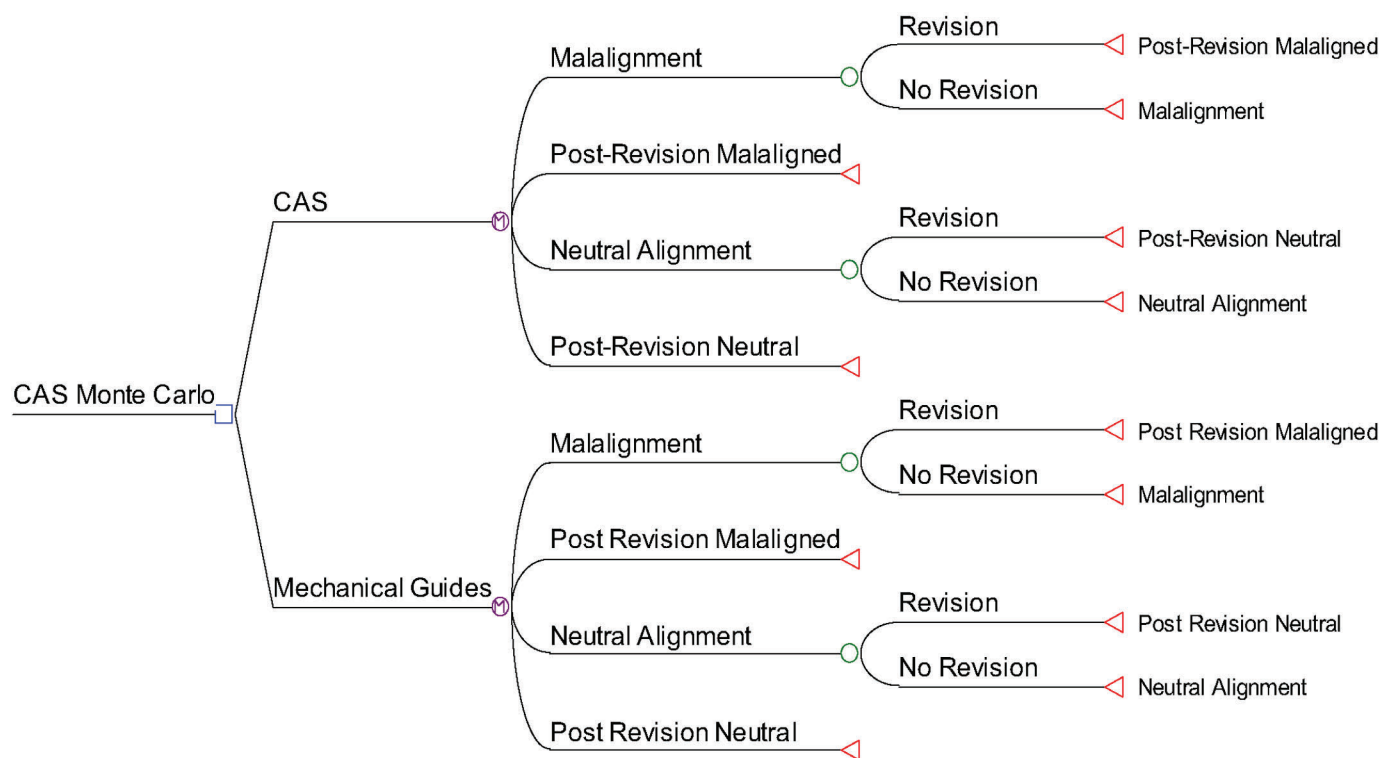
CAS Monte Carlo

CAS

Malalignment

Revision

Post-Revision Malaligned

No Revision

Malalignment

Post-Revision Malaligned

Neutral Alignment

Revision

Post-Revision Neutral

No Revision

Neutral Alignment

Post-Revision Neutral

Mechanical Guides

Malalignment

Revision

Post Revision Malaligned

No Revision

Malalignment

Post Revision Malaligned

Neutral Alignment

Revision

Post Revision Neutral

No Revision

Neutral Alignment

Post Revision Neutral